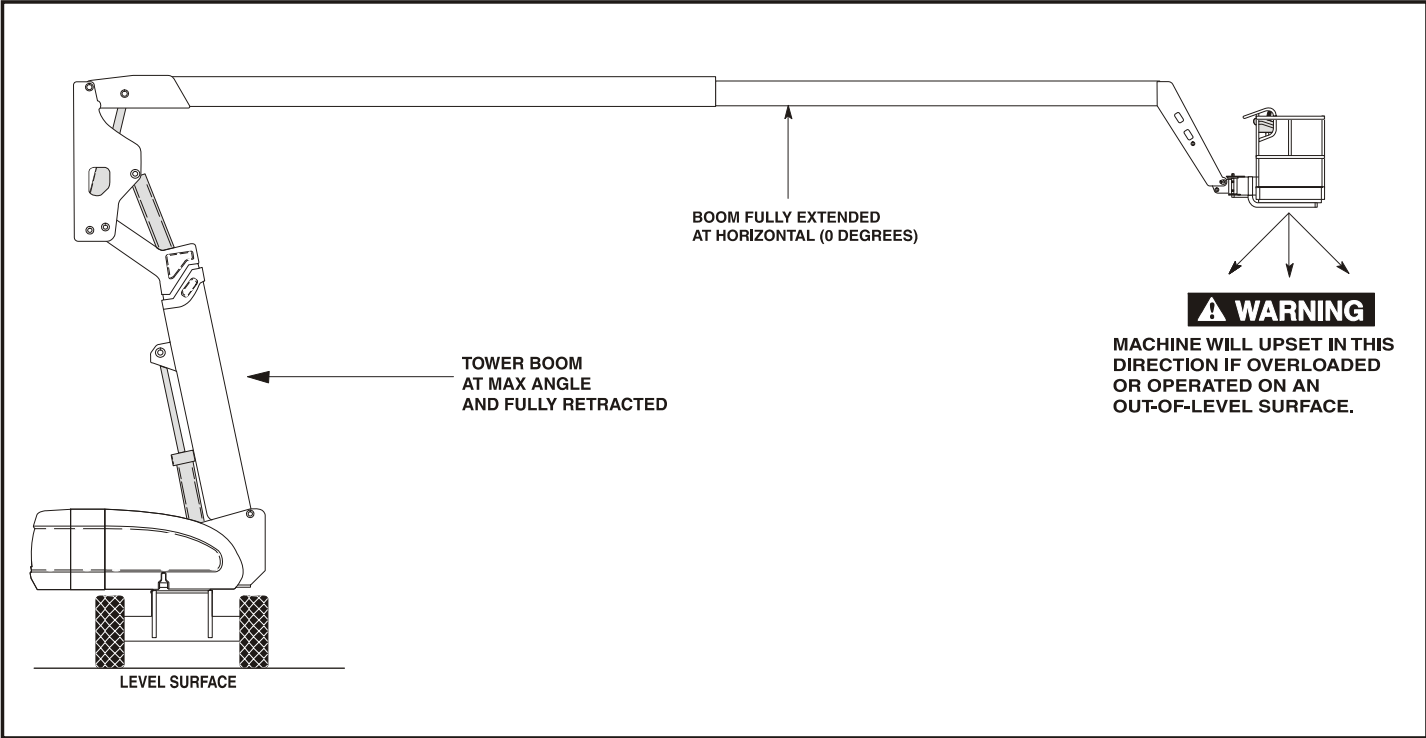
BOOM FULLY EXTENDED
AT HORIZONTAL (0 DEGREES)

⚠ WARNING

MACHINE WILL UPSET IN THIS DIRECTION IF OVERLOADED OR OPERATED ON AN OUT-OF-LEVEL SURFACE.

TOWER BOOM
AT MAX ANGLE
AND FULLY RETRACTED

LEVEL SURFACE